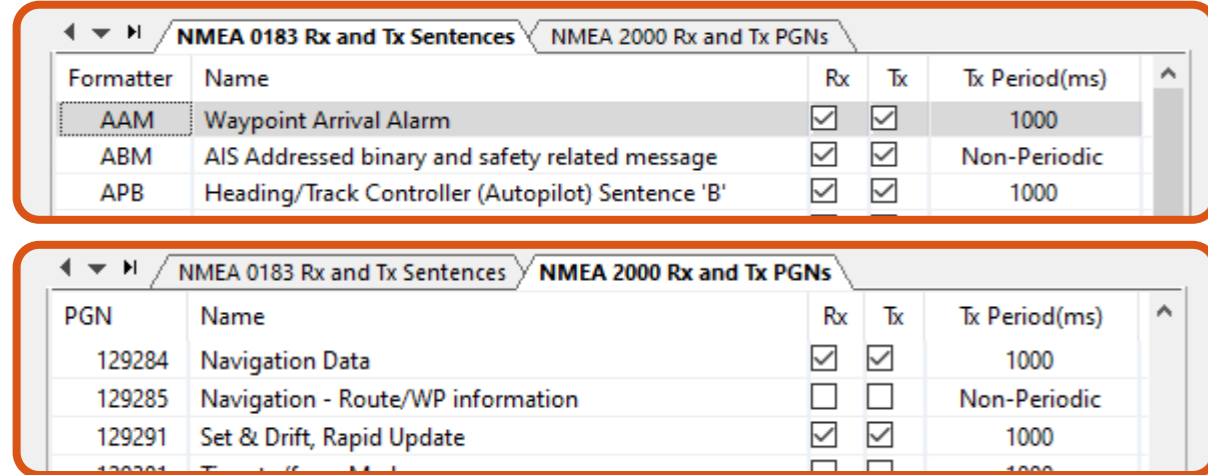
NMEA 0183 Rx and Tx Sentences | NMEA 2000 Rx and Tx PGNs

| Formatter | Name | Rx | Tx | Tx Period(ms) |
|---|---|---|---|---|
| AAM | Waypoint Arrival Alarm | ☑ | ☑ | 1000 |
| ABM | AIS Addressed binary and safety related message | ☑ | ☑ | Non-Periodic |
| APB | Heading/Track Controller (Autopilot) Sentence 'B' | ☑ | ☑ | 1000 |

NMEA 0183 Rx and Tx Sentences | NMEA 2000 Rx and Tx PGNs

| PGN | Name | Rx | Tx | Tx Period(ms) |
|---|---|---|---|---|
| 129284 | Navigation Data | ☑ | ☑ | 1000 |
| 129285 | Navigation - Route/WP information | ☐ | ☐ | Non-Periodic |
| 129291 | Set & Drift, Rapid Update | ☑ | ☑ | 1000 |
| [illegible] | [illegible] | | | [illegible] |